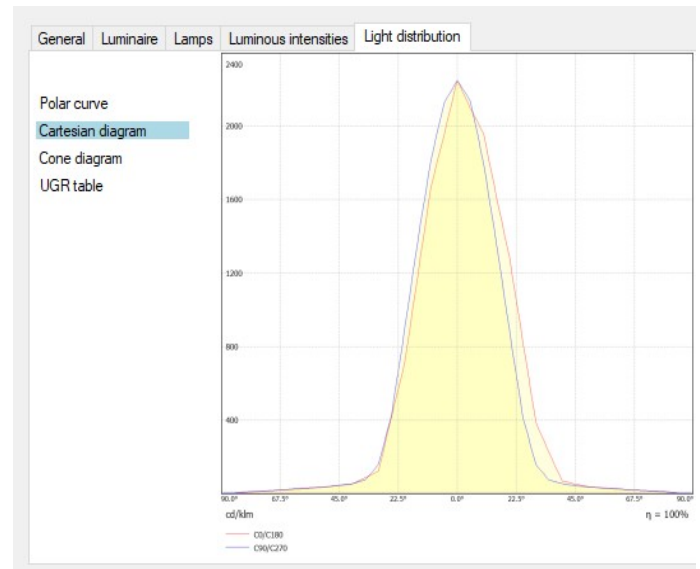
General Luminaire Lamps Luminous intensities Light distribution

Polar curve
Cartesian diagram
Cone diagram
UGR table

2400
2000
1600
1200
800
400

90.0° 67.5° 45.0° 22.5° 0.0° 22.5° 45.0° 67.5° 90.0°

cd/klm

η = 100%

C0/C180
C90/C270